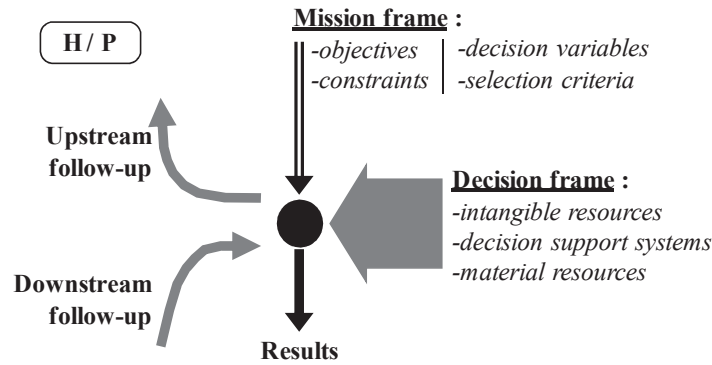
H / P

Mission frame :
-objectives
-constraints
-decision variables
-selection criteria

Upstream follow-up

Decision frame :
-intangible resources
-decision support systems
-material resources

Downstream follow-up

Results